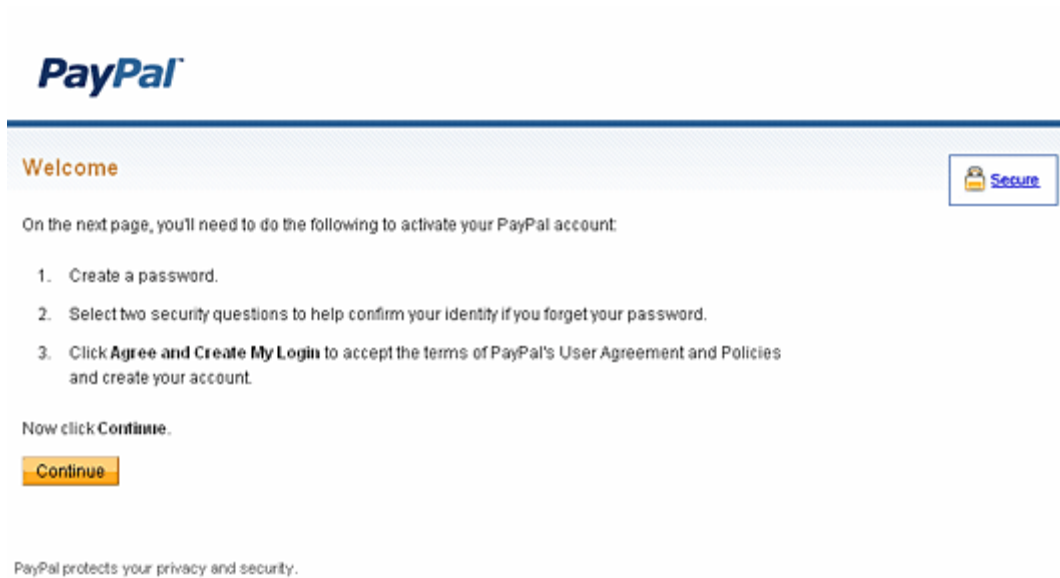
PayPal

Welcome

Secure

On the next page, you'll need to do the following to activate your PayPal account:

1. Create a password.

2. Select two security questions to help confirm your identity if you forget your password.

3. Click Agree and Create My Login to accept the terms of PayPal's User Agreement and Policies and create your account.

Now click Continue.

Continue

PayPal protects your privacy and security.